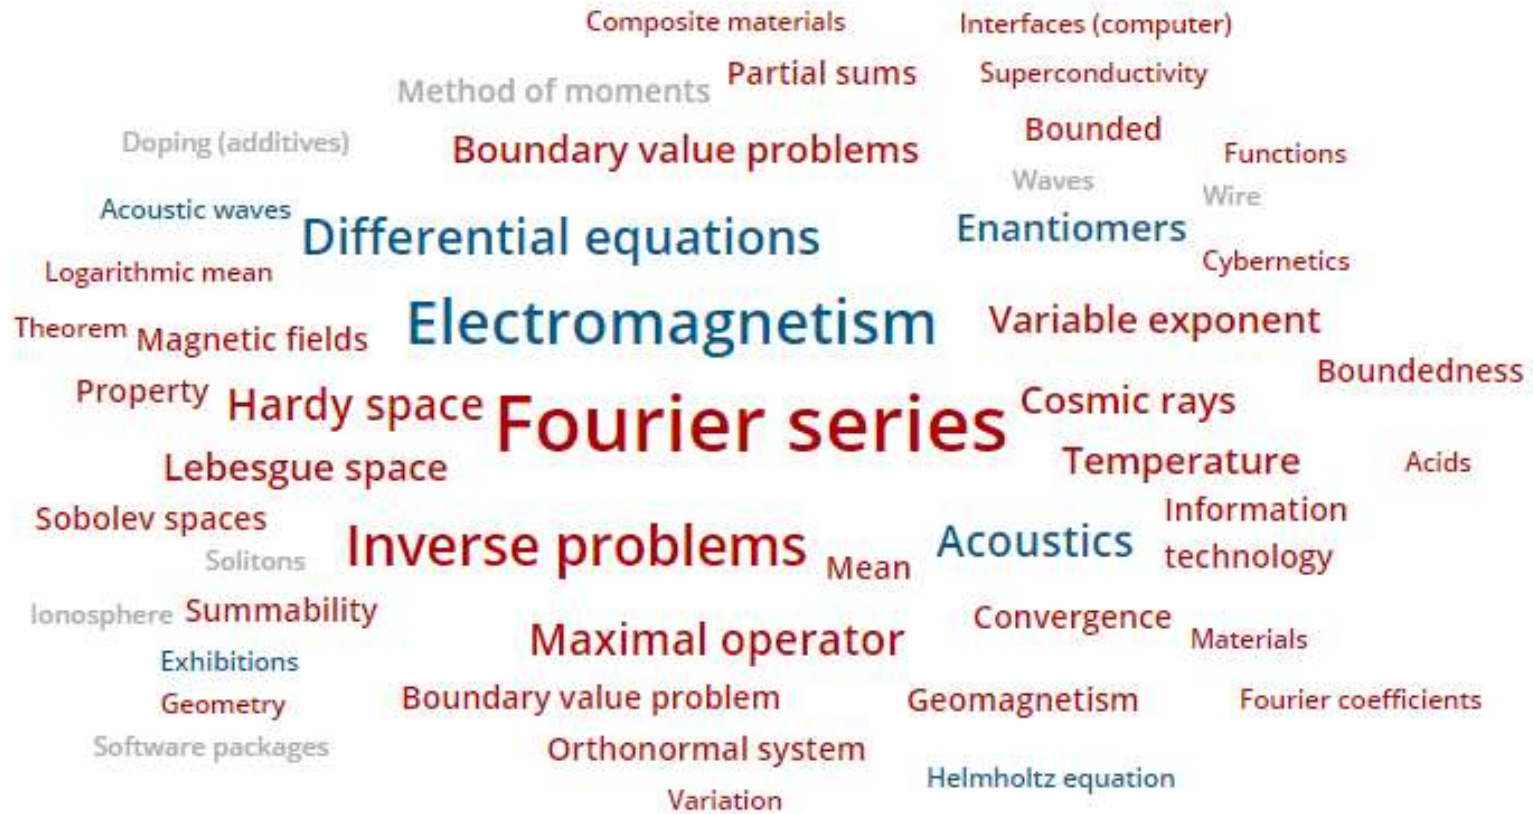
Composite materials
Interfaces (computer)
Method of moments
Partial sums
Superconductivity
Doping (additives)
Boundary value problems
Bounded
Functions
Waves
Wire
Acoustic waves
Differential equations
Enantiomers
Logarithmic mean
Cybernetics
Theorem
Magnetic fields
Electromagnetism
Variable exponent
Boundedness
Property
Hardy space
Fourier series
Cosmic rays
Lebesgue space
Temperature
Acids
Sobolev spaces
Information technology
Solitons
Inverse problems
Mean
Acoustics
Ionosphere
Summability
Convergence
Maximal operator
Materials
Exhibitions
Geometry
Boundary value problem
Geomagnetism
Fourier coefficients
Software packages
Orthonormal system
Helmholtz equation
Variation